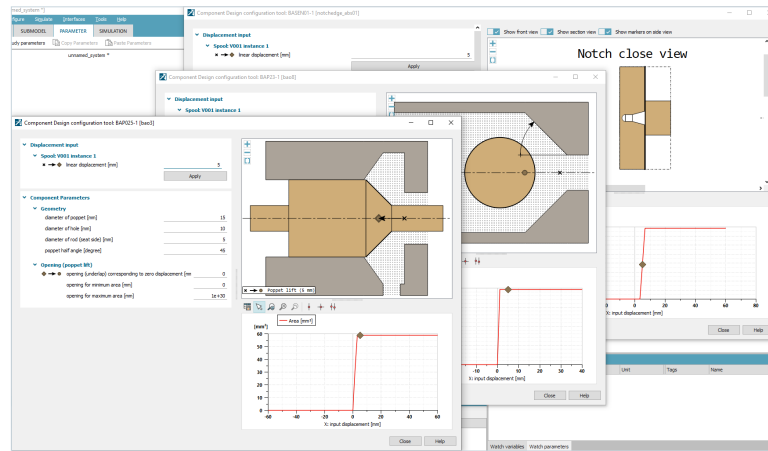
med_system *]
figure Simulate Interface Tools Help
SUBMODEL PARAMETER SIMULATION
tudy parameters Copy Parameters Paste Parameters
unnamed_system *

Component Design configuration tool: BASENOT-1 [notchedge_abs01]
Displacement input
Spool: V001 instance 1
linear displacement [mm] 5
Apply
Show front view Show section view Show markers on side view
Notch close view

Component Design configuration tool: BAP015-1 [bas0]
Displacement input
Spool: V001 instance 1

Component Design configuration tool: BAP025-1 [bas0]
Displacement input
Spool: V001 instance 1
linear displacement [mm] 5
Apply

Component Parameters
Geometry
diameter of poppet [mm] 15
diameter of hole [mm] 10
diameter of rod (seat side) [mm] 5
poppet half angle [degree] 45
Opening (poppet lift)
opening (underlap) corresponding to zero displacement [mm] 0
opening for minimum area [mm] 0
opening for maximum area [mm] 1e+30

Poppet lift (5 mm)

Area [mm²]
[mm²]
60
50
40
30
20
10
0
-60 -40 -20 0 20 40 60
X: input displacement [mm]
Close Help

-20 0 20 40
X: input displacement [mm]
Close Help

0 20 40 60
X: input displacement [mm]
Close Help

Unit Tags Name
Watch variables Watch parameters